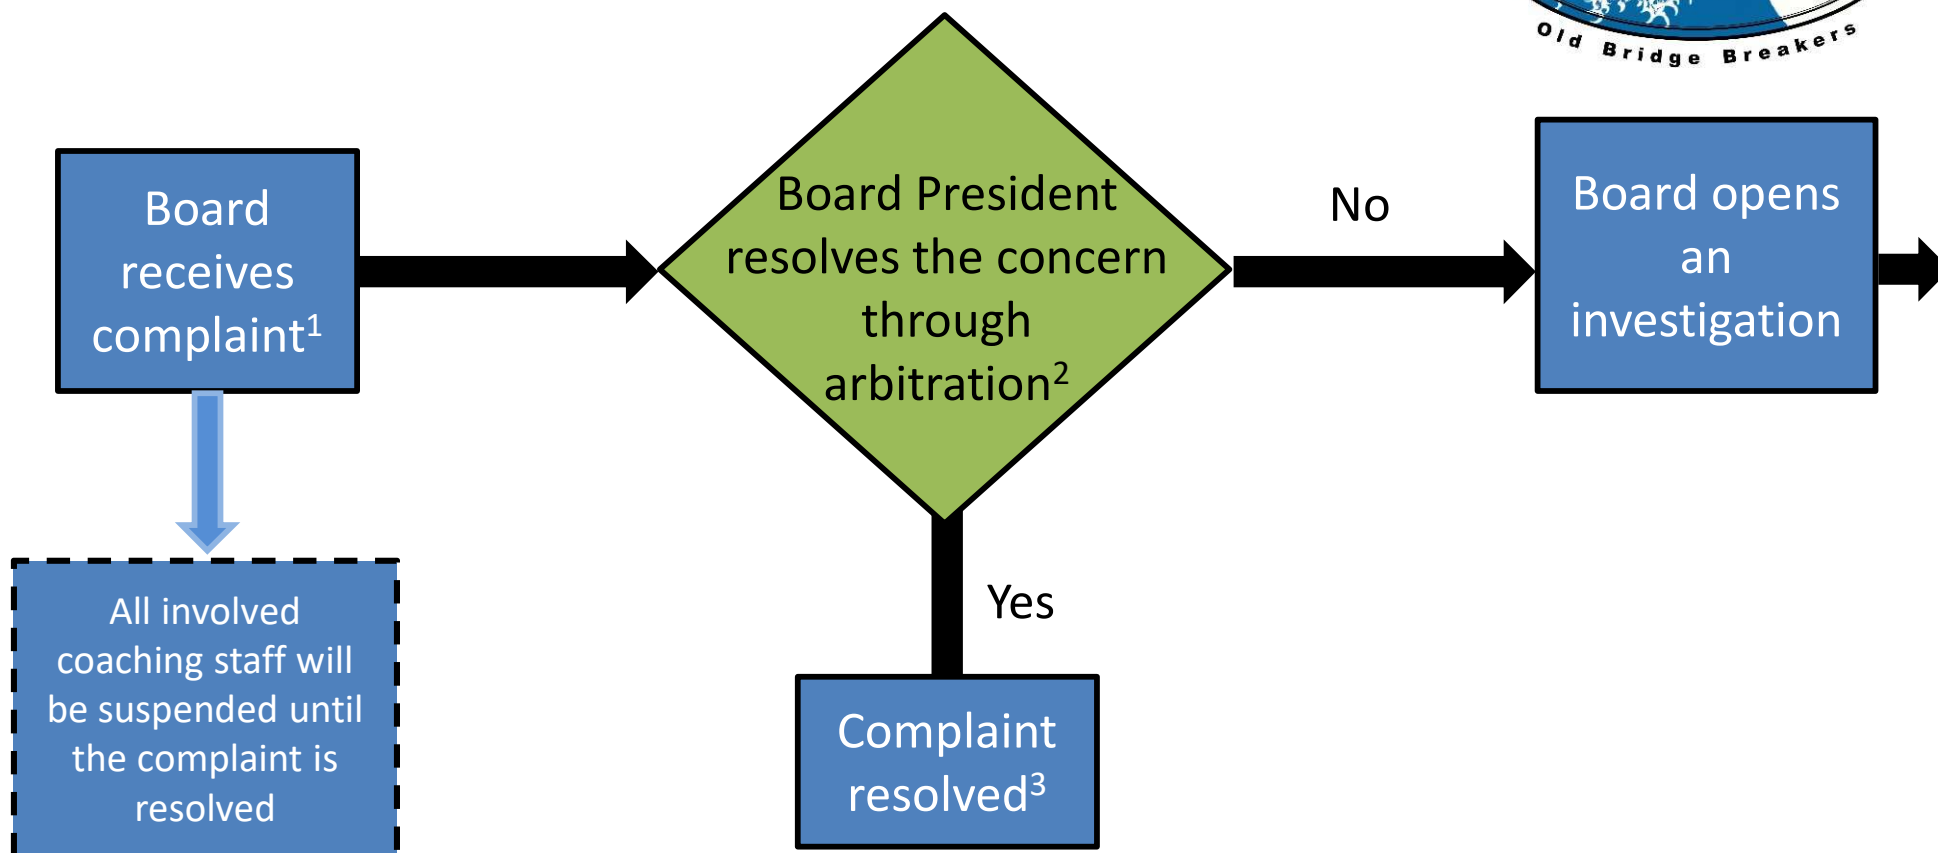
Old Bridge Breakers

Board receives complaint$^1$

Board President resolves the concern through arbitration$^2$

No

Board opens an investigation

All involved coaching staff will be suspended until the complaint is resolved

Yes

Complaint resolved$^3$